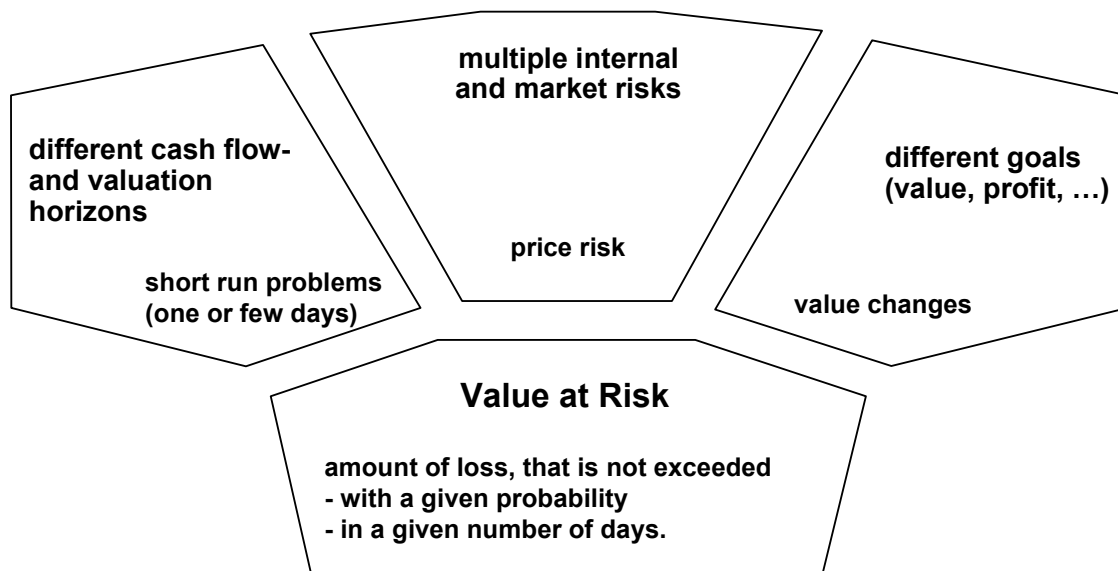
different cash flow- and valuation horizons

short run problems (one or few days)

multiple internal and market risks

price risk

different goals (value, profit, …)

value changes

Value at Risk

amount of loss, that is not exceeded
- with a given probability
- in a given number of days.